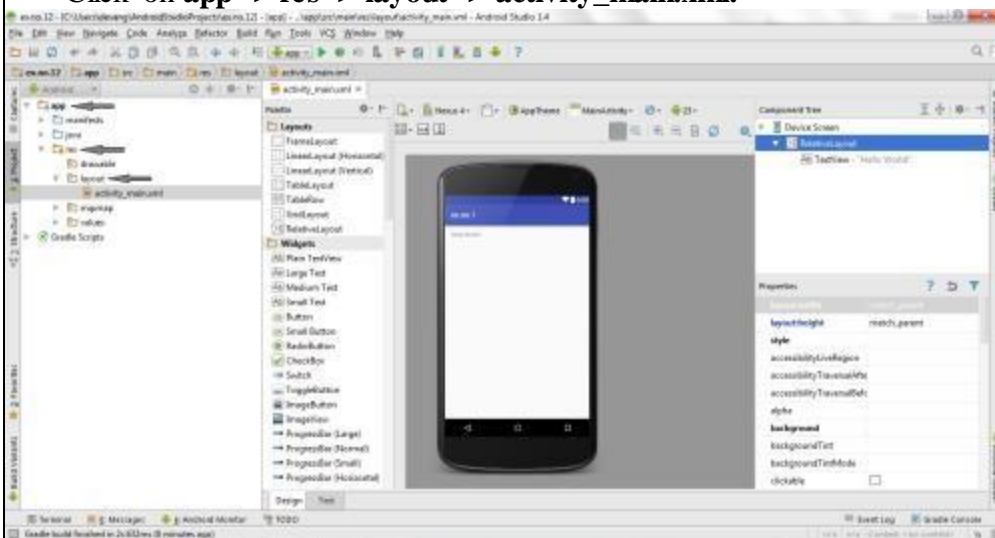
Click on app → res → layout → activity_main.xml.

File Edit View Navigate Code Analyze Refactor Build Run Tools VCS Window Help

app
manifests
java
res
drawable
layout
activity_main.xml
mipmap
values
Gradle Scripts

activity_main.xml ×

Palette
Layouts
FrameLayout
LinearLayout (Horizontal)
LinearLayout (Vertical)
TableLayout
TableRow
GridLayout
RelativeLayout
Widgets
Plain TextView
Large Text
Medium Text
Small Text
Button
Small Button
RadioButton
CheckBox
Switch
ToggleButton
ImageButton
ImageView
ProgressBar (Large)
ProgressBar (Normal)
ProgressBar (Small)
ProgressBar (Horizontal)

Nexus 4 AppTheme MainActivity 23

Design Text

Component Tree
Device Screen
RelativeLayout
TextView - "Hello World!"

Properties
layout:height match_parent
style
accessibilityLiveRegion
accessibilityTraversalAfter
accessibilityTraversalBefore
alpha
background
backgroundTint
backgroundTintMode
clickable

Terminal 6: Messages Android Monitor TODO
Event Log Gradle Console
Gradle build finished in 2s 832ms (8 minutes ago)